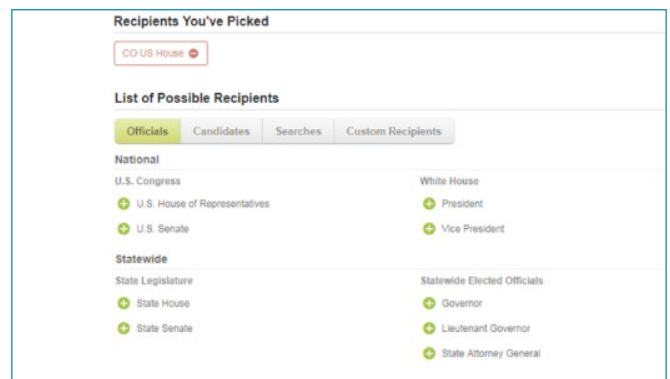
Recipients You've Picked

CO US House

List of Possible Recipients

Officials | Candidates | Searches | Custom Recipients

National

U.S. Congress

U.S. House of Representatives

U.S. Senate

White House

President

Vice President

Statewide

State Legislature

State House

State Senate

Statewide Elected Officials

Governor

Lieutenant Governor

State Attorney General